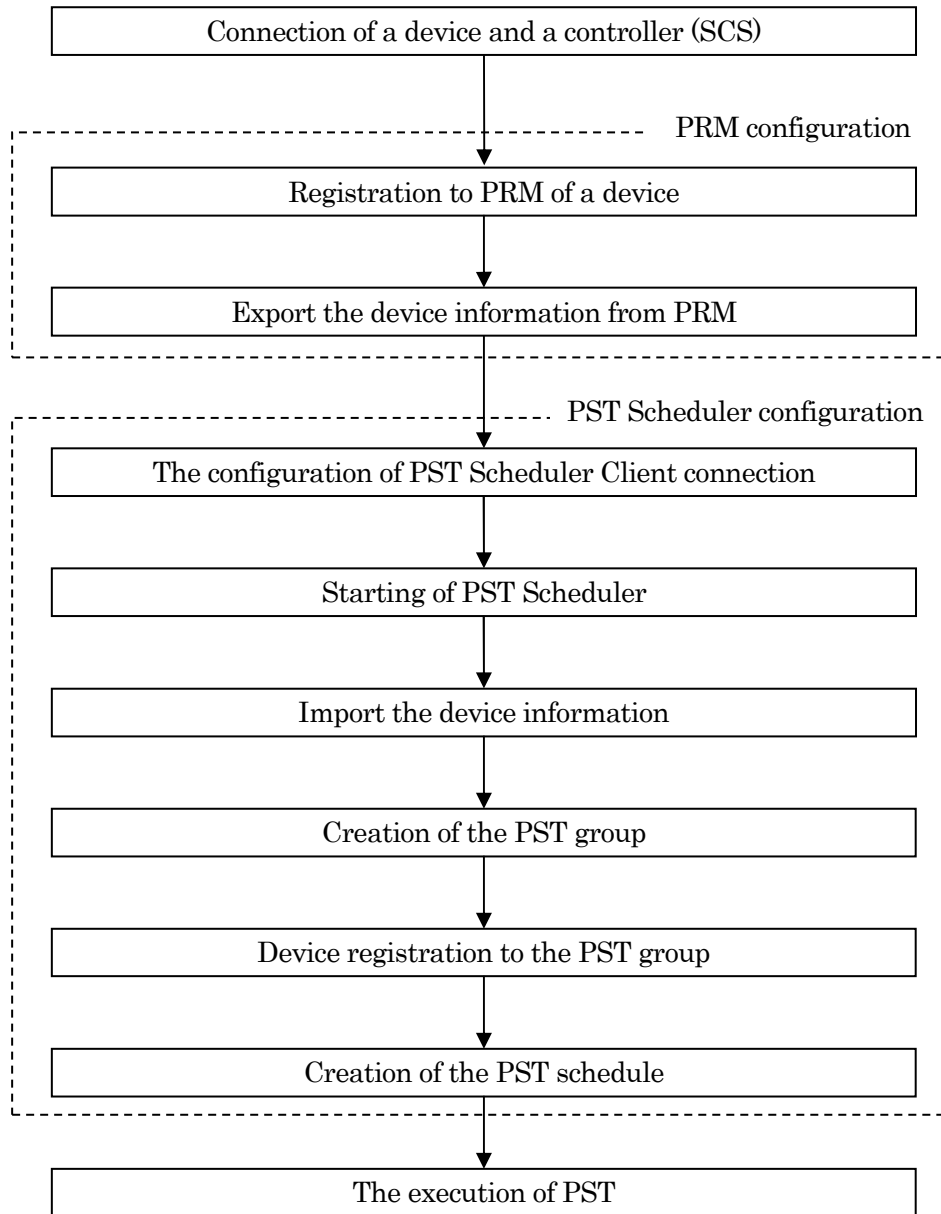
Connection of a device and a controller (SCS)

PRM configuration

Registration to PRM of a device

Export the device information from PRM

PST Scheduler configuration

The configuration of PST Scheduler Client connection

Starting of PST Scheduler

Import the device information

Creation of the PST group

Device registration to the PST group

Creation of the PST schedule

The execution of PST